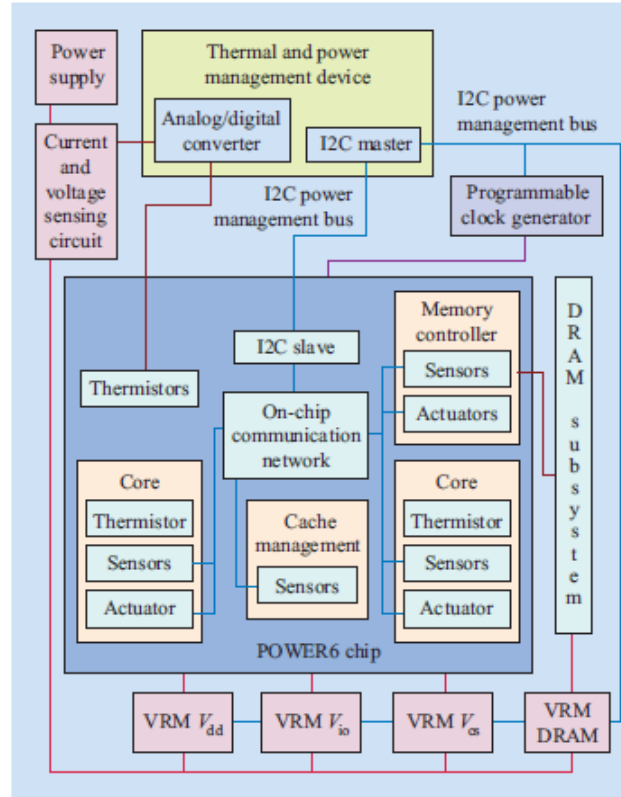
Power supply

Thermal and power management device

Analog/digital converter

I2C master

I2C power management bus

Current and voltage sensing circuit

I2C power management bus

Programmable clock generator

Memory controller

DRAM subsystem

I2C slave

Sensors

Thermistors

Actuators

On-chip communication network

Core

Core

Thermistor

Cache management

Thermistor

Sensors

Sensors

Sensors

Actuator

Actuator

POWER6 chip

VRM $V_{dd}$

VRM $V_{io}$

VRM $V_{cs}$

VRM DRAM